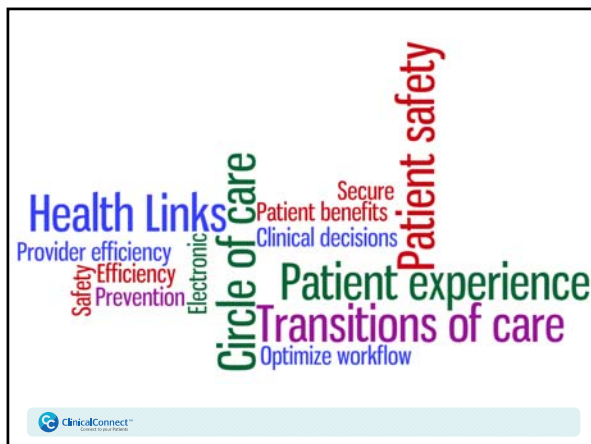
Patient safety

Secure

Health Links

Circle of care

Patient benefits

Clinical decisions

Provider efficiency

Electronic

Safety

Efficiency

Prevention

Patient experience

Transitions of care

Optimize workflow

ClinicalConnect™
Connect to your Patients